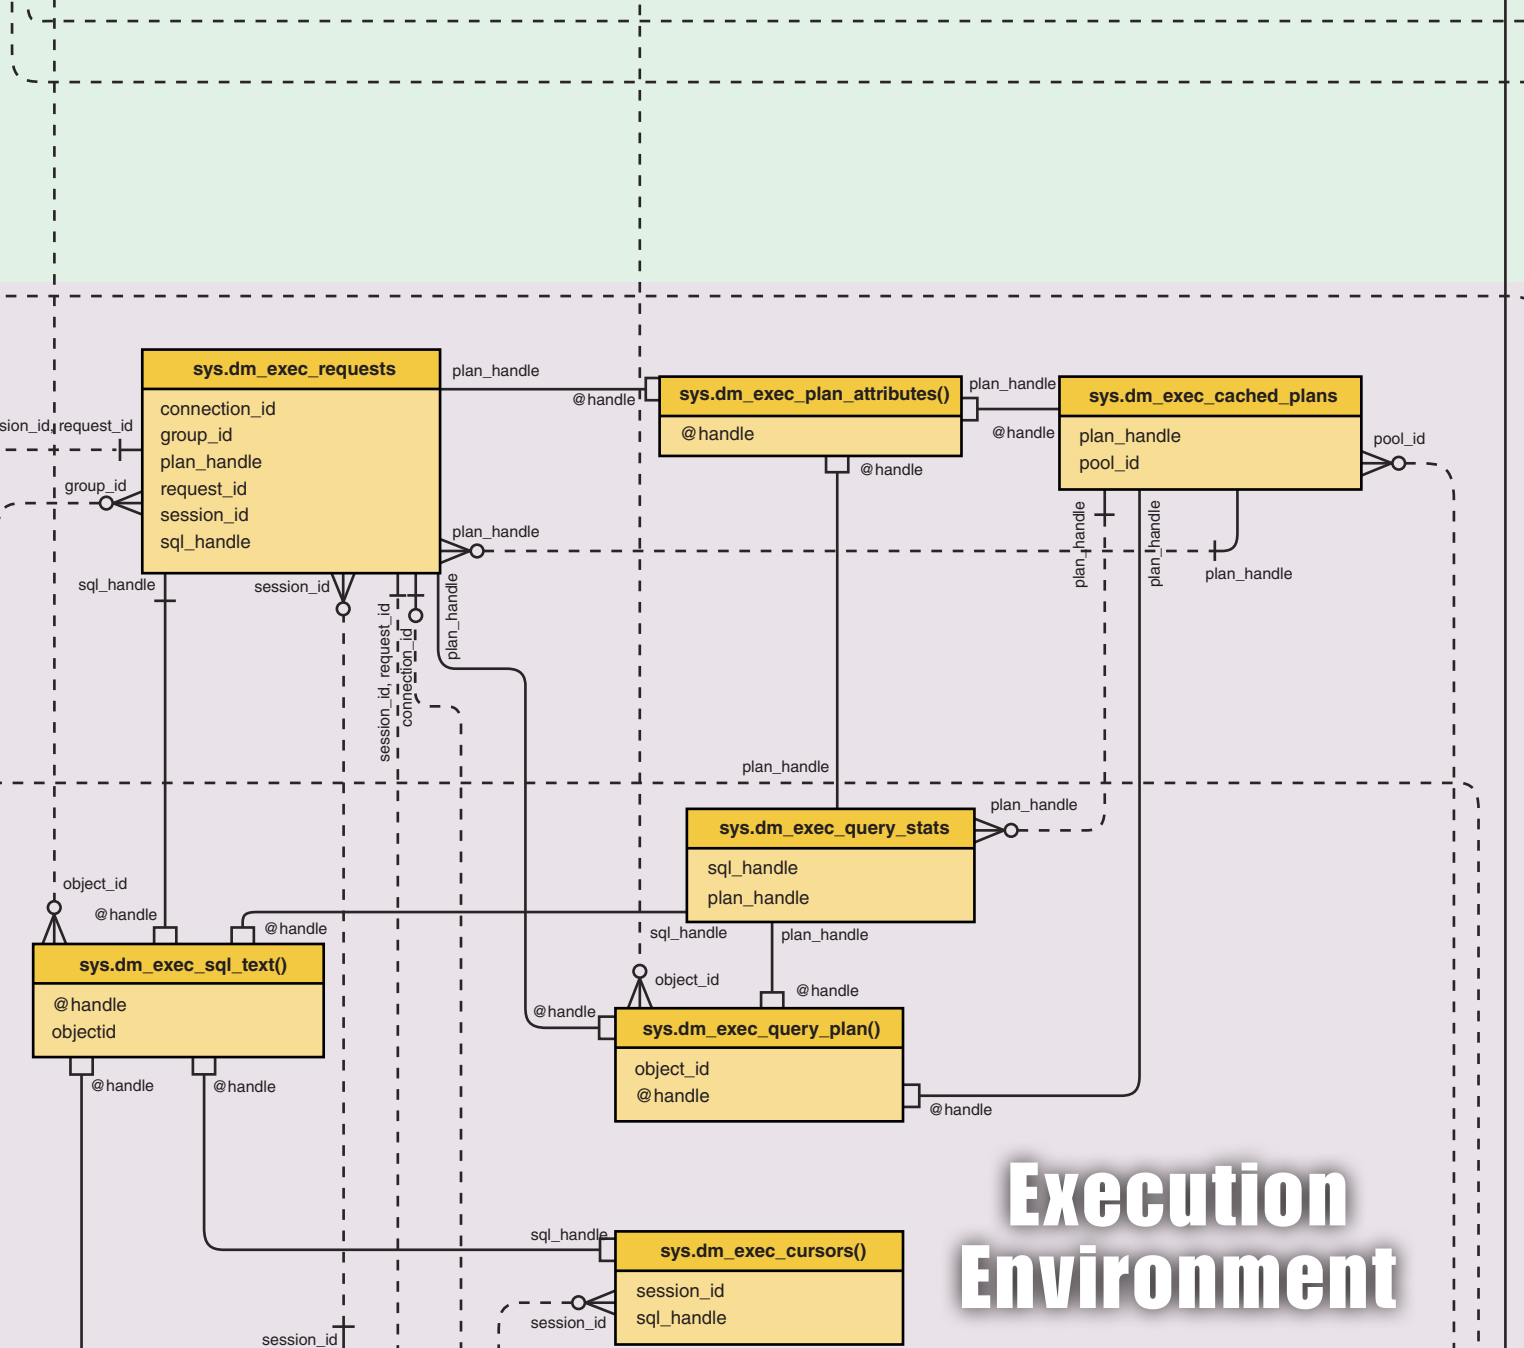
sys.dm_exec_requests
connection_id
group_id
plan_handle
request_id
session_id
sql_handle

plan_handle
@handle
sion_id, request_id
group_id
plan_handle
sql_handle
session_id
session_id, request_id
connection_id
plan_handle

sys.dm_exec_plan_attributes()
@handle
plan_handle
@handle
@handle

sys.dm_exec_cached_plans
plan_handle
pool_id
pool_id
plan_handle
plan_handle
plan_handle

plan_handle
sys.dm_exec_query_stats
sql_handle
plan_handle
plan_handle
sql_handle
plan_handle

object_id
@handle
@handle
sys.dm_exec_sql_text()
@handle
objectid
@handle
@handle

object_id
@handle
@handle
sys.dm_exec_query_plan()
object_id
@handle
@handle

sql_handle
sys.dm_exec_cursors()
session_id
sql_handle
session_id
session_id

Execution Environment